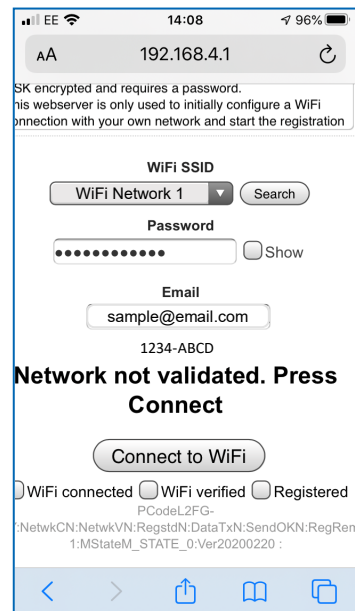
EE 14:08 96%

AA 192.168.4.1

SK encrypted and requires a password.
his webserver is only used to initially configure a WiFi onnection with your own network and start the registration

WiFi SSID

WiFi Network 1

Search

Password

••••••••••••

Show

Email

sample@email.com

1234-ABCD

Network not validated. Press Connect

Connect to WiFi

WiFi connected WiFi verified Registered

PCodeL2FG-
:NetwkCN:NetwkVN:RegstdN:DataTxN:SendOKN:RegRen
1:MStateM_STATE_0:Ver20200220 :